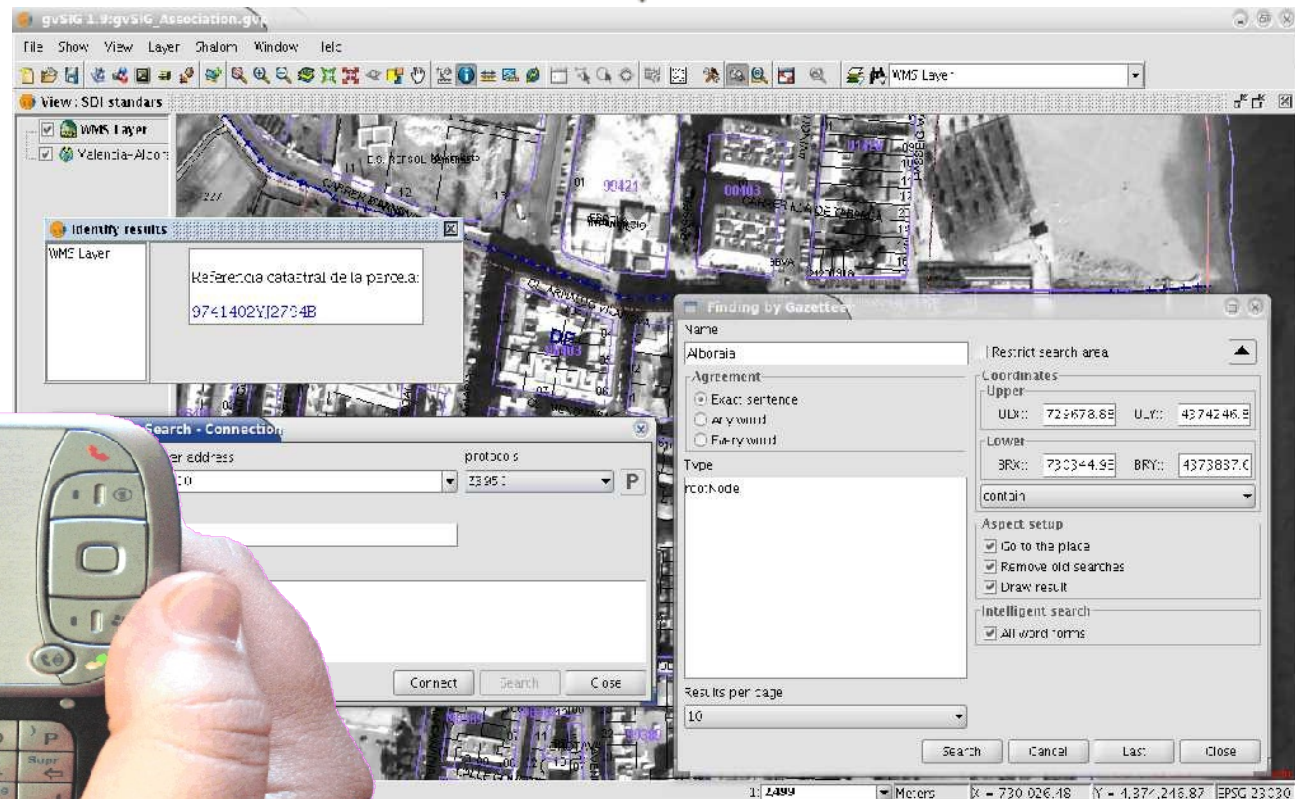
gvSIG 1.9:gvSIG_Association.gvp

File Show View Layer Shalom Window Help

WMS Layer

View: SDI standars

WMS Layer
Valencia-Alboi

Identify results

WMS Layer

Referencia catastral de la parcela:

9741402YJ2794B

Search - Connection

er address

protocols

Z3950

P

Connect Search Close

Finding by Gazetteer

Name

Alboraia

Restrict search area

Agreement

Exact sentence

Any word

Every word

Type

rco:Node

Coordinates

Upper

ULX: 729678.88 ULY: 4374246.9

Lower

BRX: 730344.95 BRY: 4373837.6

contain

Aspect setup

Go to the place

Remove old searches

Draw result

Intelligent search

All word forms

Results per page

10

Search Cancel Last Close

1: 2499 Meters X = 730 026.48 Y = 4.374.246.87 EPSG 23030